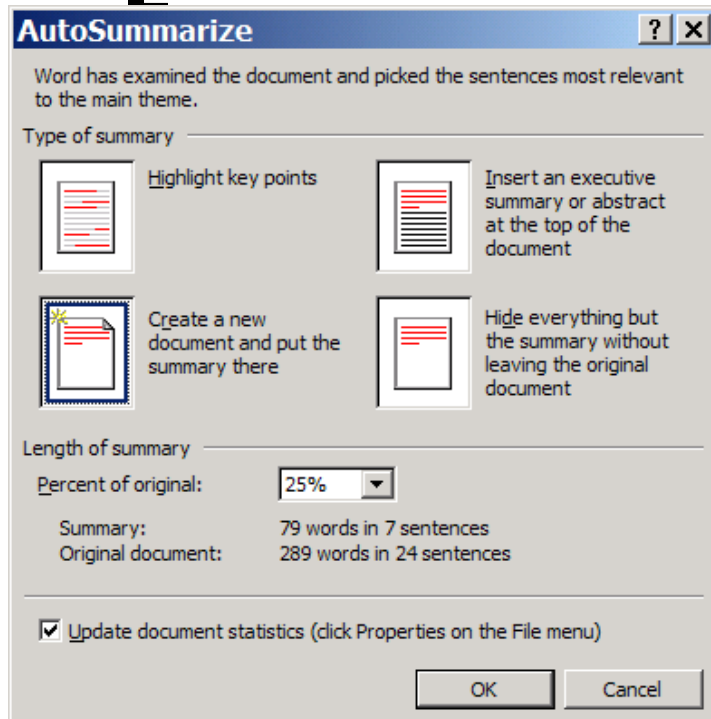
AutoSummarize

? X

Word has examined the document and picked the sentences most relevant to the main theme.

Type of summary

Highlight key points

Insert an executive summary or abstract at the top of the document

Create a new document and put the summary there

Hide everything but the summary without leaving the original document

Length of summary

Percent of original: 25%

Summary: 79 words in 7 sentences
Original document: 289 words in 24 sentences

Update document statistics (click Properties on the File menu)

OK

Cancel